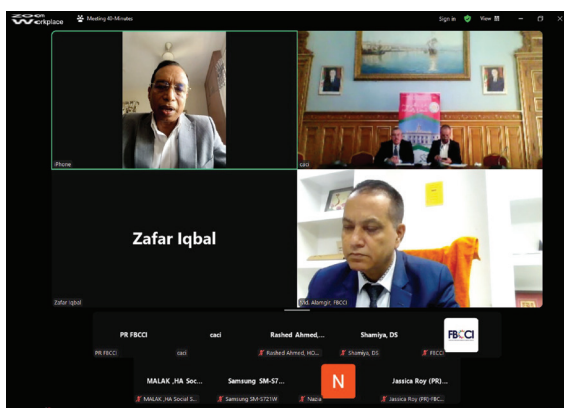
zoom Workplace

Meeting 40-Minutes

Sign in

View

Phone

caci

Zafar Iqbal

Zafar Iqbal

Md. Alamgir, FBCCI

PR FBCCI

PR FBCCI

caci

caci

Rashed Ahmed,...

Rashed Ahmed, HO...

Shamiya, DS

Shamiya, DS

FBCCI

FBCCI

MALAK ,HA Soc...

MALAK ,HA Social S...

Samsung SM-S7...

Samsung SM-S721W

N

Nazia

Jassica Roy (PR)...

Jassica Roy (PR)-FBC...